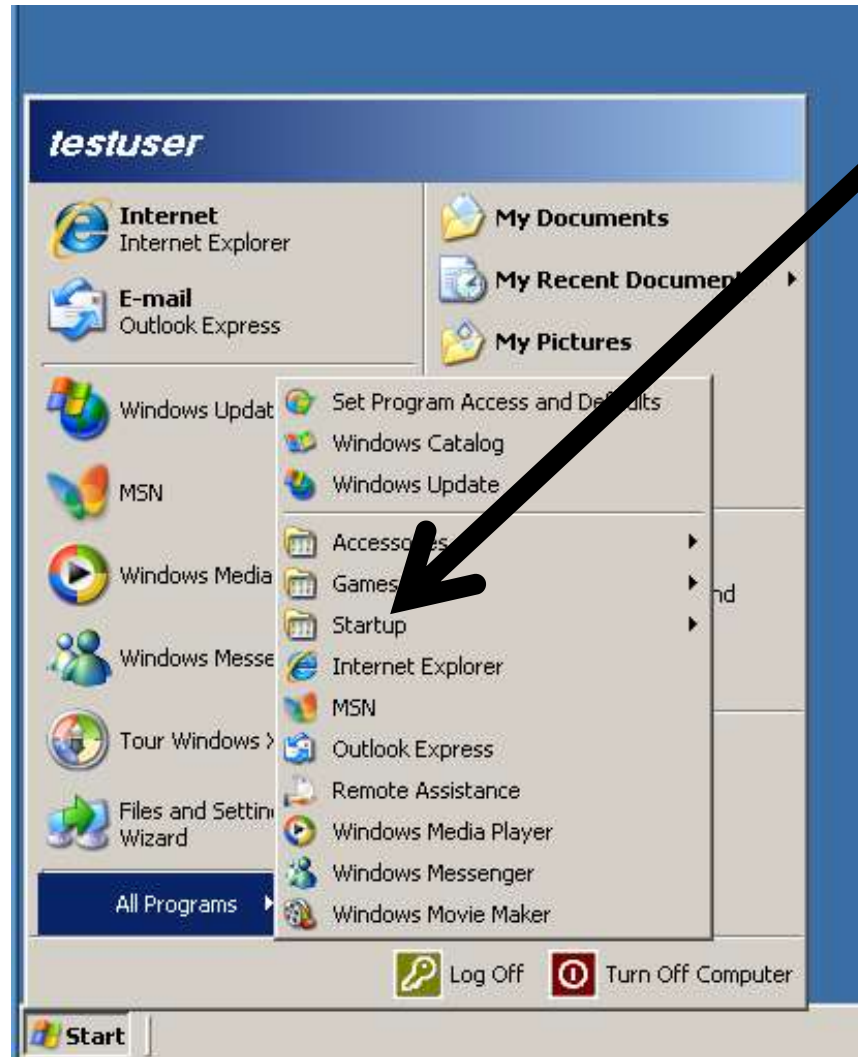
testuser

Internet
Internet Explorer

E-mail
Outlook Express

Windows Updat

MSN

Windows Media

Windows Messe

Tour Windows >

Files and Settin
Wizard

All Programs

My Documents

My Recent Documen

My Pictures

nd

Set Program Access and De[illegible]ults
Windows Catalog
Windows Update

Accesso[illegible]
Games
Startup
Internet Explorer
MSN
Outlook Express
Remote Assistance
Windows Media Player
Windows Messenger
Windows Movie Maker

Log Off
Turn Off Computer

Start